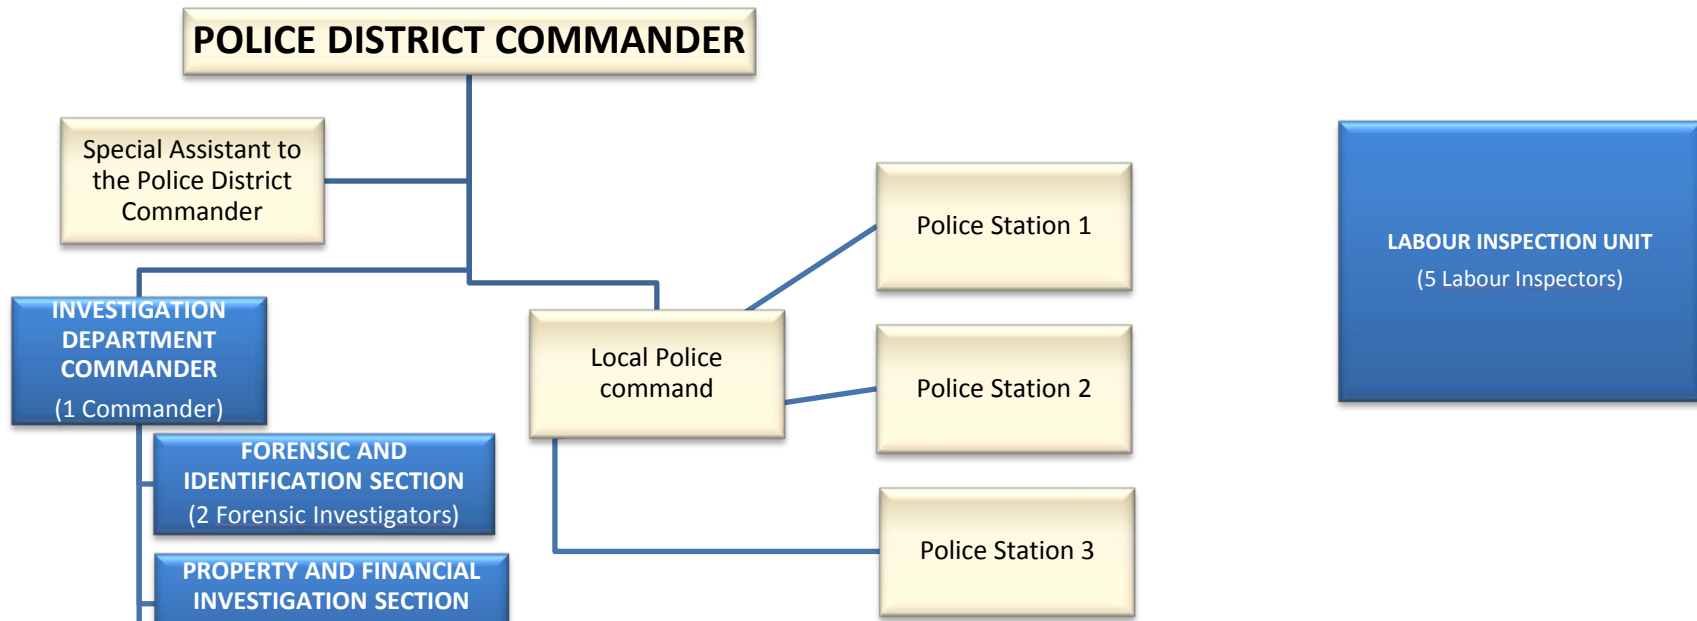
POLICE DISTRICT COMMANDER

Special Assistant to the Police District Commander

INVESTIGATION DEPARTMENT COMMANDER
(1 Commander)

FORENSIC AND IDENTIFICATION SECTION
(2 Forensic Investigators)

PROPERTY AND FINANCIAL INVESTIGATION SECTION

Local Police command

Police Station 1

Police Station 2

Police Station 3

LABOUR INSPECTION UNIT
(5 Labour Inspectors)